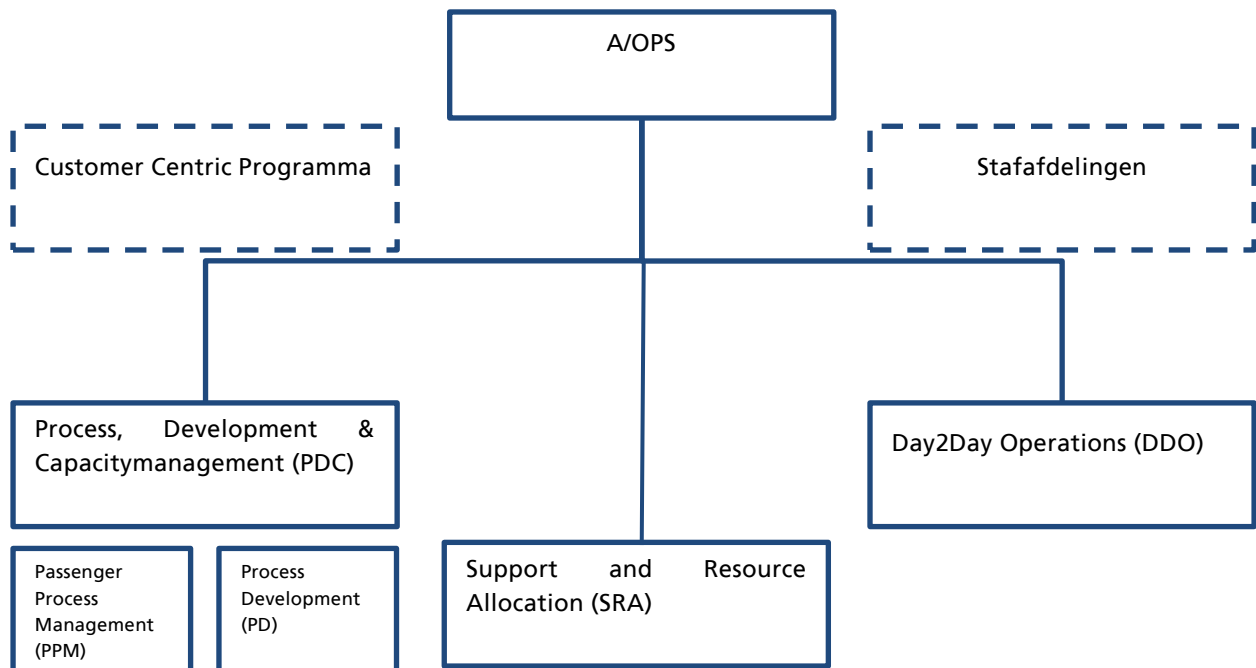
A/OPS

Customer Centric Programma

Stafafdelingen

Process, Development & Capacitymanagement (PDC)

Day2Day Operations (DDO)

Passenger Process Management (PPM)

Process Development (PD)

Support and Resource Allocation (SRA)